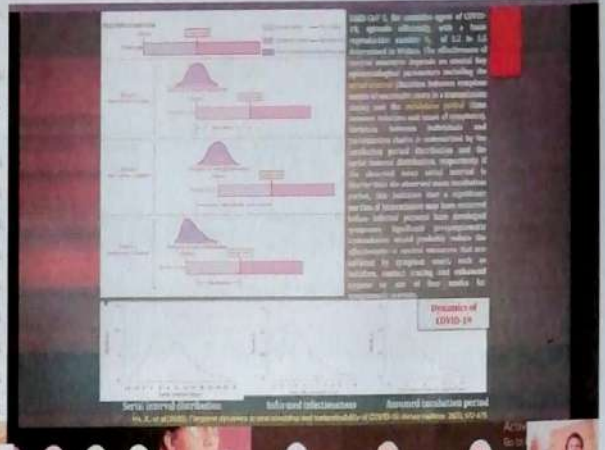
SARS-CoV-2, the causative agent of COVID-19, spreads efficiently, with a basic reproductive number ($R_0$) of 2.2 to 2.5 determined in Wuhan. The effectiveness of control measures depends on several key epidemiological parameters including the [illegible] the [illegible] period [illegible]

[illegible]

Dynamics of COVID-19

Serial interval distribution

Infectiousness

Inferred incubation period

He, X. et al (2020). Temporal dynamics in viral shedding and transmissibility of COVID-19. Nature medicine, 26(5), 672-675.

Activ
Go to